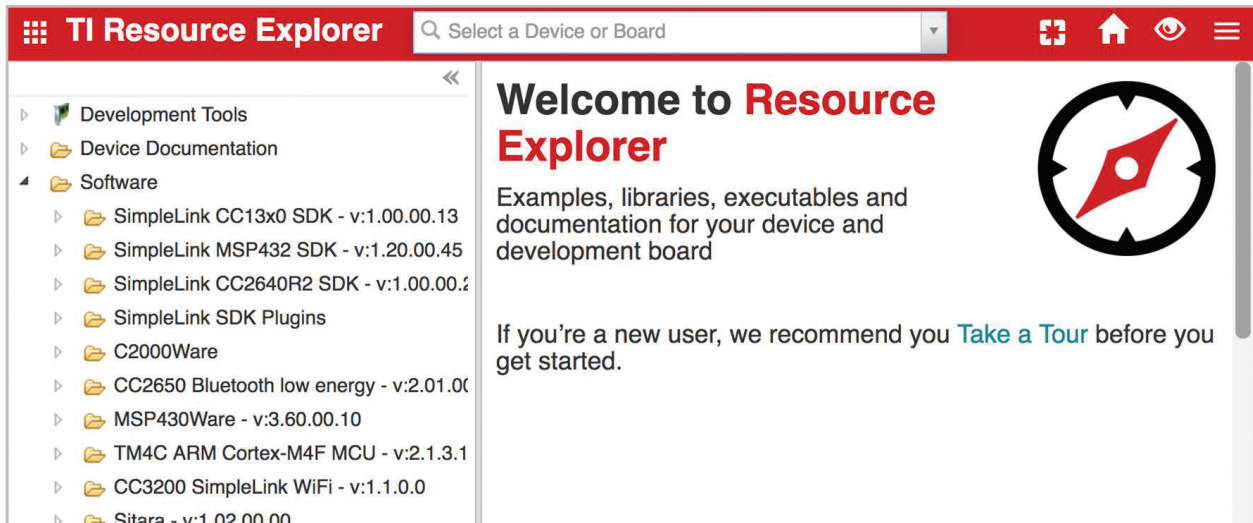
TI Resource Explorer

Select a Device or Board

«

Development Tools
Device Documentation
Software
SimpleLink CC13x0 SDK - v:1.00.00.13
SimpleLink MSP432 SDK - v:1.20.00.45
SimpleLink CC2640R2 SDK - v:1.00.00.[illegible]
SimpleLink SDK Plugins
C2000Ware
CC2650 Bluetooth low energy - v:2.01.0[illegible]
MSP430Ware - v:3.60.00.10
TM4C ARM Cortex-M4F MCU - v:2.1.3.1
CC3200 SimpleLink WiFi - v:1.1.0.0
Sitara - v:1.02.00.00

Welcome to Resource Explorer

Examples, libraries, executables and documentation for your device and development board

If you're a new user, we recommend you Take a Tour before you get started.